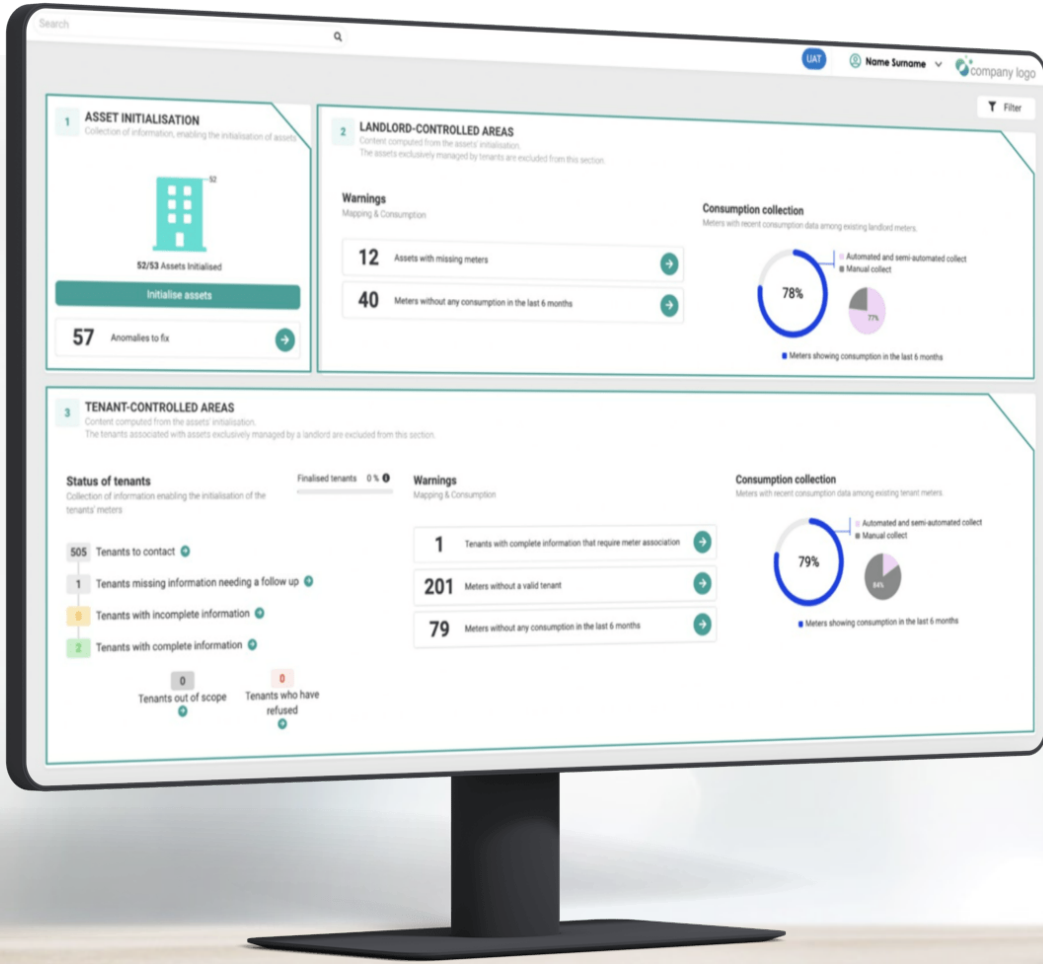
Search

UAT Name Surname company logo

Filter

1 ASSET INITIALISATION
Collection of information, enabling the initialisation of assets

52

52/53 Assets Initialised

Initialise assets

57 Anomalies to fix

2 LANDLORD-CONTROLLED AREAS
Content computed from the assets' initialisation.
The assets exclusively managed by tenants are excluded from this section.

Warnings
Mapping & Consumption

12 Assets with missing meters

40 Meters without any consumption in the last 6 months

Consumption collection
Meters with recent consumption data among existing landlord meters.

78%

Automated and semi-automated collect
Manual collect

77%

Meters showing consumption in the last 6 months

3 TENANT-CONTROLLED AREAS
Content computed from the assets' initialisation.
The tenants associated with assets exclusively managed by a landlord are excluded from this section.

Status of tenants
Collection of information enabling the initialisation of the tenants' meters

Finalised tenants 0 %

505 Tenants to contact

1 Tenants missing information needing a follow up

0 Tenants with incomplete information

2 Tenants with complete information

0 Tenants out of scope

0 Tenants who have refused

Warnings
Mapping & Consumption

1 Tenants with complete information that require meter association

201 Meters without a valid tenant

79 Meters without any consumption in the last 6 months

Consumption collection
Meters with recent consumption data among existing tenant meters.

79%

Automated and semi-automated collect
Manual collect

84%

Meters showing consumption in the last 6 months